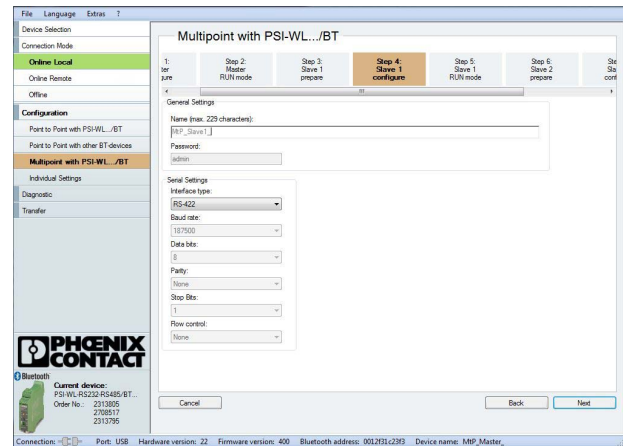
File Language Extras ?

Device Selection
Connection Mode
Online Local
Online Remote
Offline
Configuration
Point to Point with PSI-WL.../BT
Point to Point with other BT-devices
Multipoint with PSI-WL.../BT
Individual Settings
Diagnostic
Transfer

PHOENIX CONTACT

Bluetooth
Current device:
PSI-WL-RS232-RS485/BT...
Order No.: 2313805
2708517
2313795

Multipoint with PSI-WL.../BT

1: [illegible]ter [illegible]gure
Step 2: Master RUN mode
Step 3: Slave 1 prepare
Step 4: Slave 1 configure
Step 5: Slave 1 RUN mode
Step 6: Slave 2 prepare
Ste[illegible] Sla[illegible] con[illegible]

General Settings
Name (max. 229 characters):
MtP_Slave1_
Password:
admin

Serial Settings
Interface type:
RS-422
Baud rate:
187500
Data bits:
8
Parity:
None
Stop Bits:
1
Flow control:
None

Cancel
Back
Next

Connection: Port: USB Hardware version: 22 Firmware version: 400 Bluetooth address: 0012f31c23f3 Device name: MtP_Master_